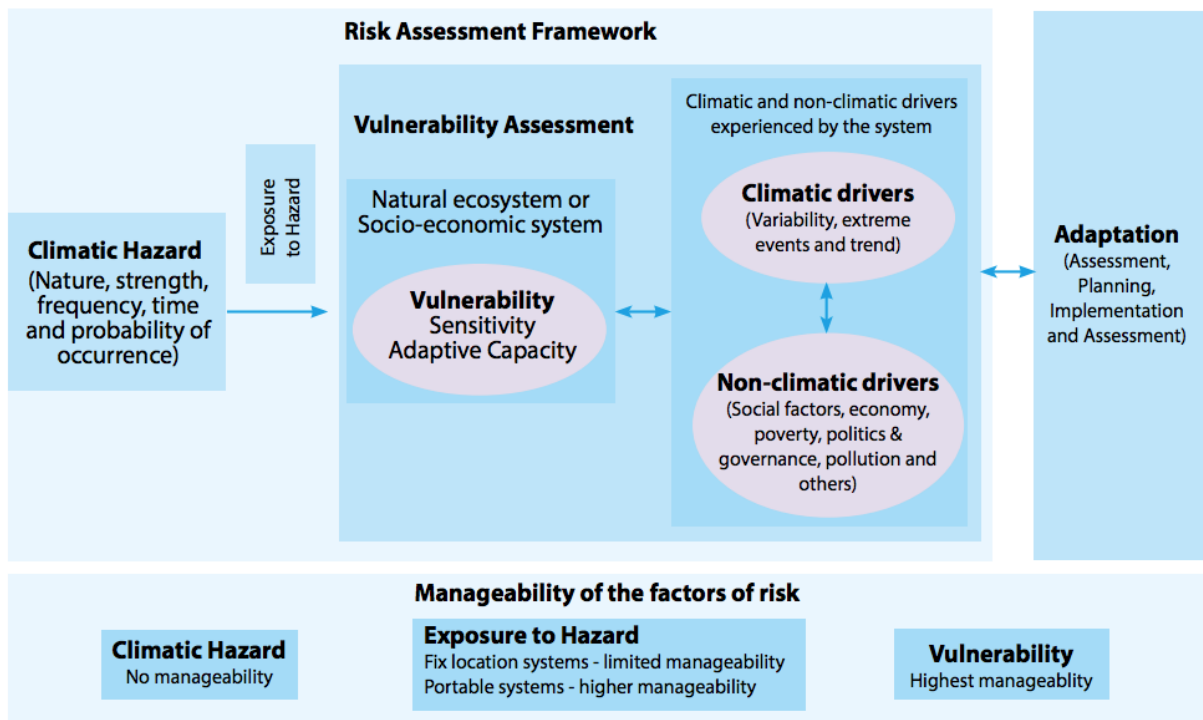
Risk Assessment Framework

Climatic Hazard
(Nature, strength, frequency, time and probability of occurrence)

Exposure to Hazard

Vulnerability Assessment

Natural ecosystem or Socio-economic system

Vulnerability
Sensitivity
Adaptive Capacity

Climatic and non-climatic drivers experienced by the system

Climatic drivers
(Variability, extreme events and trend)

Non-climatic drivers
(Social factors, economy, poverty, politics & governance, pollution and others)

Adaptation
(Assessment, Planning, Implementation and Assessment)

Manageability of the factors of risk

Climatic Hazard
No manageability

Exposure to Hazard
Fix location systems - limited manageability
Portable systems - higher manageability

Vulnerability
Highest manageablity